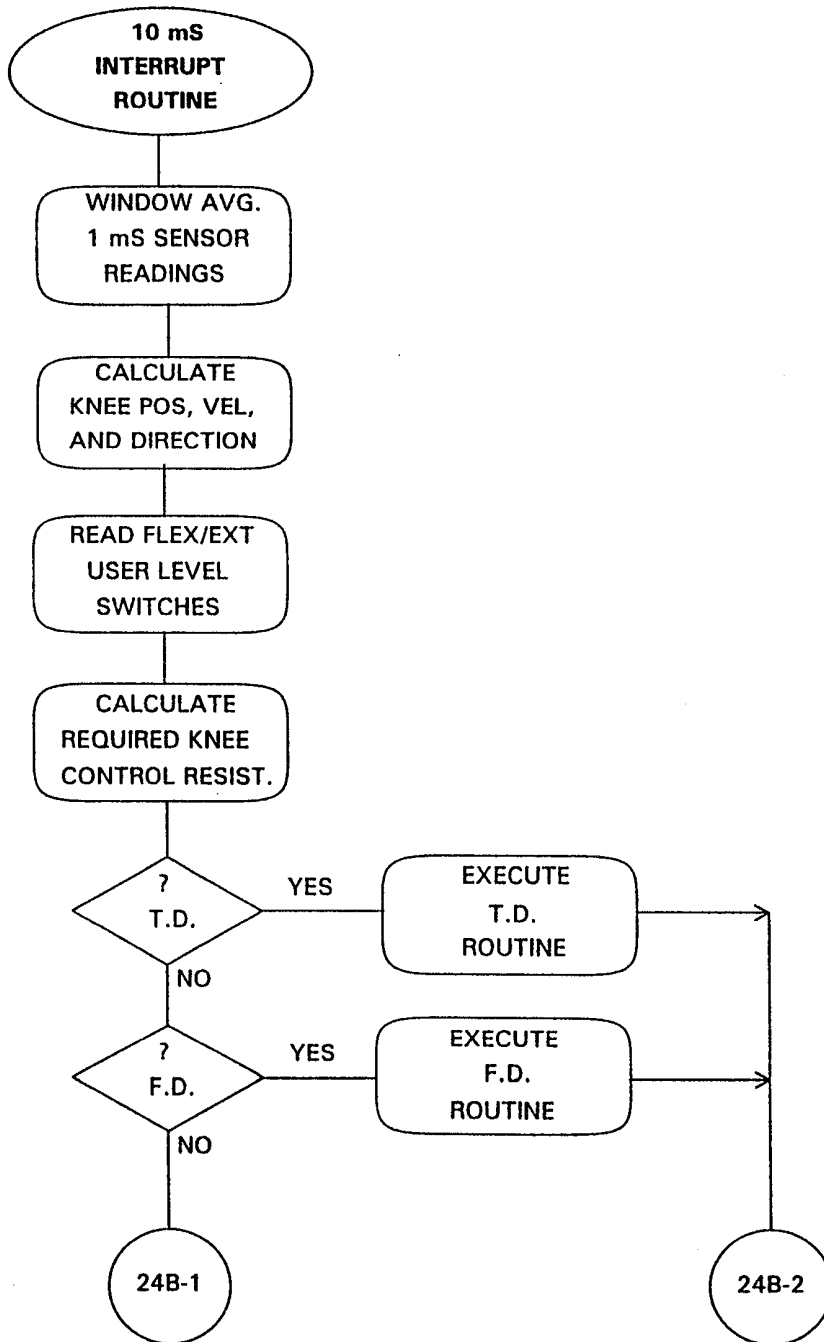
10 mS
INTERRUPT
ROUTINE

WINDOW AVG.
1 mS SENSOR
READINGS

CALCULATE
KNEE POS, VEL,
AND DIRECTION

READ FLEX/EXT
USER LEVEL
SWITCHES

CALCULATE
REQUIRED KNEE
CONTROL RESIST.

?
T.D.

YES

EXECUTE
T.D.
ROUTINE

NO

?
F.D.

YES

EXECUTE
F.D.
ROUTINE

NO

24B-1

24B-2